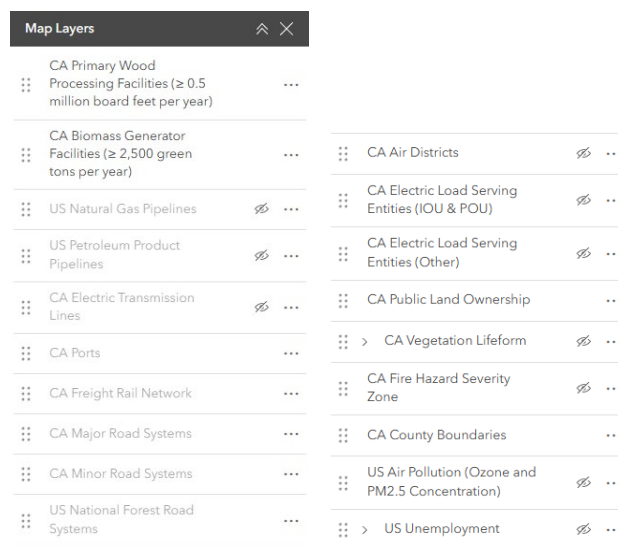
Map Layers

CA Primary Wood Processing Facilities (≥ 0.5 million board feet per year)

CA Biomass Generator Facilities (≥ 2,500 green tons per year)

US Natural Gas Pipelines

US Petroleum Product Pipelines

CA Electric Transmission Lines

CA Ports

CA Freight Rail Network

CA Major Road Systems

CA Minor Road Systems

US National Forest Road Systems

CA Air Districts

CA Electric Load Serving Entities (IOU & POU)

CA Electric Load Serving Entities (Other)

CA Public Land Ownership

CA Vegetation Lifeform

CA Fire Hazard Severity Zone

CA County Boundaries

US Air Pollution (Ozone and PM2.5 Concentration)

US Unemployment